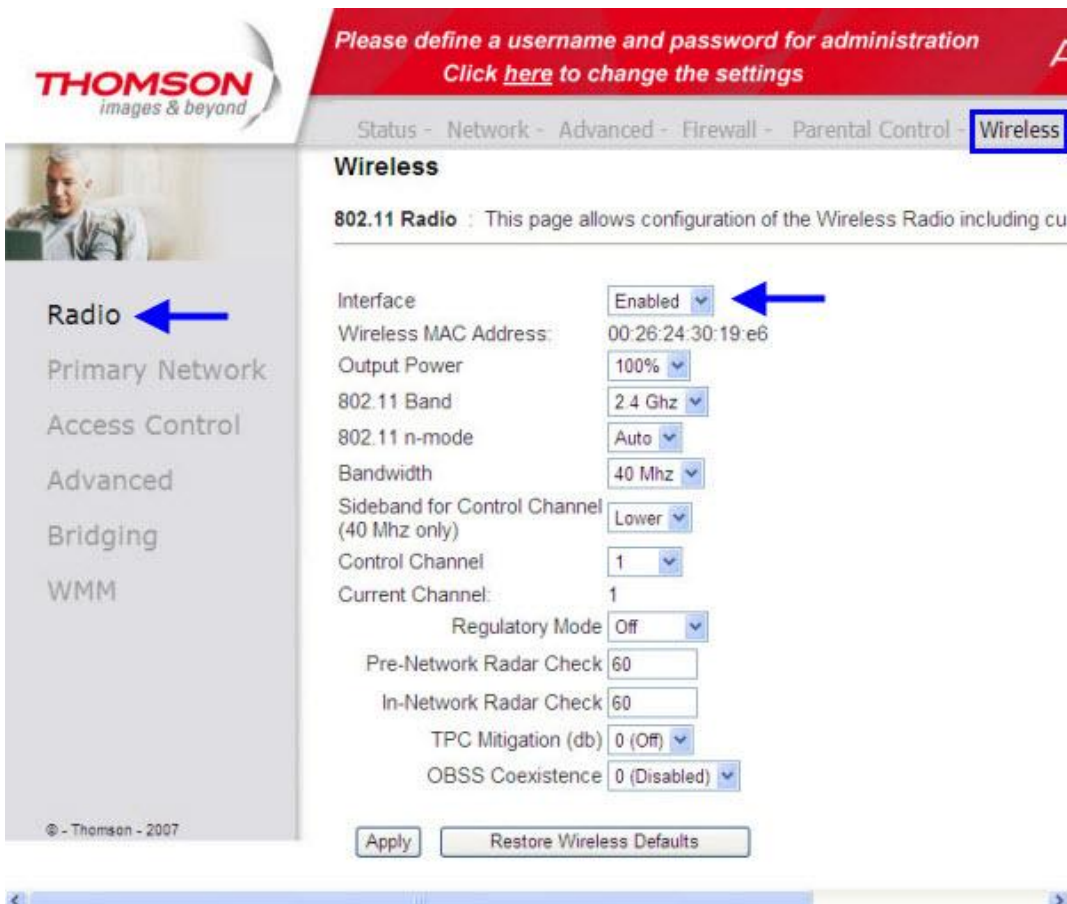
THOMSON
images & beyond

Please define a username and password for administration
Click here to change the settings

A

Status - Network - Advanced - Firewall - Parental Control - Wireless

Wireless

802.11 Radio : This page allows configuration of the Wireless Radio including cu

Radio
Primary Network
Access Control
Advanced
Bridging
WMM

| | |
|---|---|
| Interface | Enabled |
| Wireless MAC Address: | 00:26:24:30:19:e6 |
| Output Power | 100% |
| 802.11 Band | 2.4 Ghz |
| 802.11 n-mode | Auto |
| Bandwidth | 40 Mhz |
| Sideband for Control Channel (40 Mhz only) | Lower |
| Control Channel | 1 |
| Current Channel: | 1 |
| Regulatory Mode | Off |
| Pre-Network Radar Check | 60 |
| In-Network Radar Check | 60 |
| TPC Mitigation (db) | 0 (Off) |
| OBSS Coexistence | 0 (Disabled) |

© - Thomson - 2007

Apply
Restore Wireless Defaults